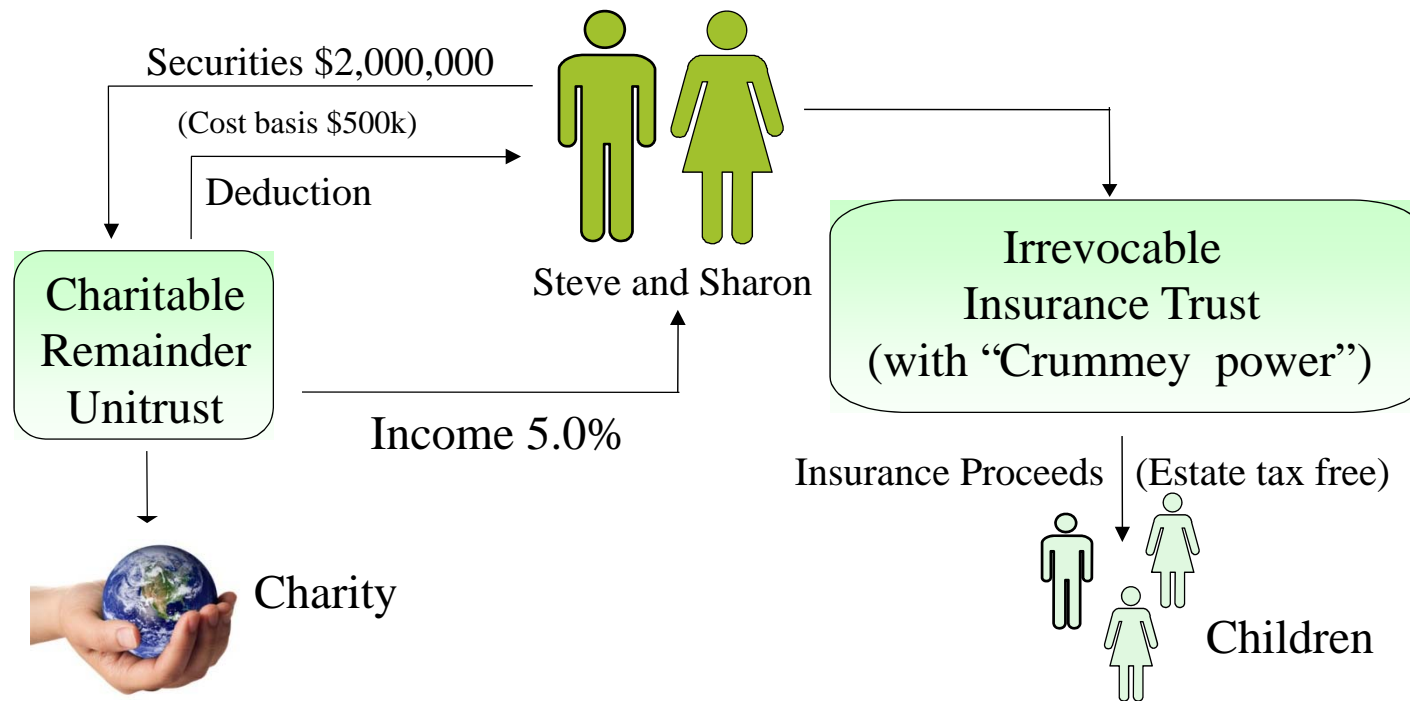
Securities $2,000,000

(Cost basis $500k)

Deduction

Steve and Sharon

Irrevocable Insurance Trust (with "Crummey power")

Charitable Remainder Unitrust

Income 5.0%

Insurance Proceeds (Estate tax free)

Charity

Children